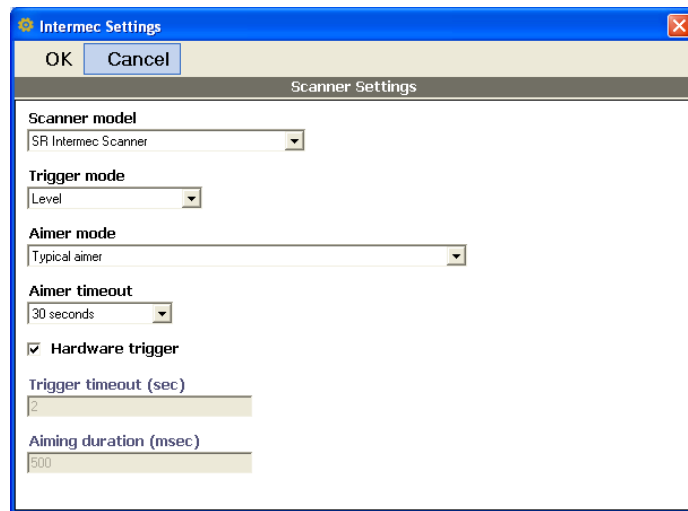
Intermec Settings

OK Cancel

Scanner Settings

Scanner model

SR Intermec Scanner

Trigger mode

Level

Aimer mode

Typical aimer

Aimer timeout

30 seconds

Hardware trigger

Trigger timeout (sec)

2

Aiming duration (msec)

500